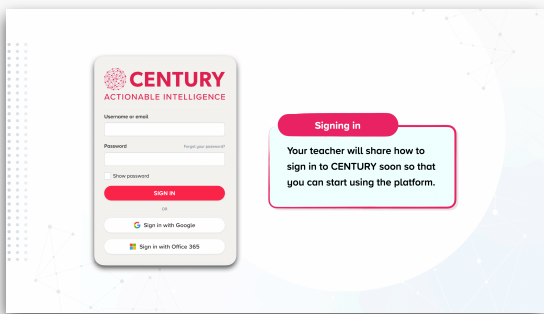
CENTURY
ACTIONABLE INTELLIGENCE

Username or email

Password
Forgot your password?

Show password

SIGN IN

OR

Sign in with Google

Sign in with Office 365

Signing in

Your teacher will share how to sign in to CENTURY soon so that you can start using the platform.